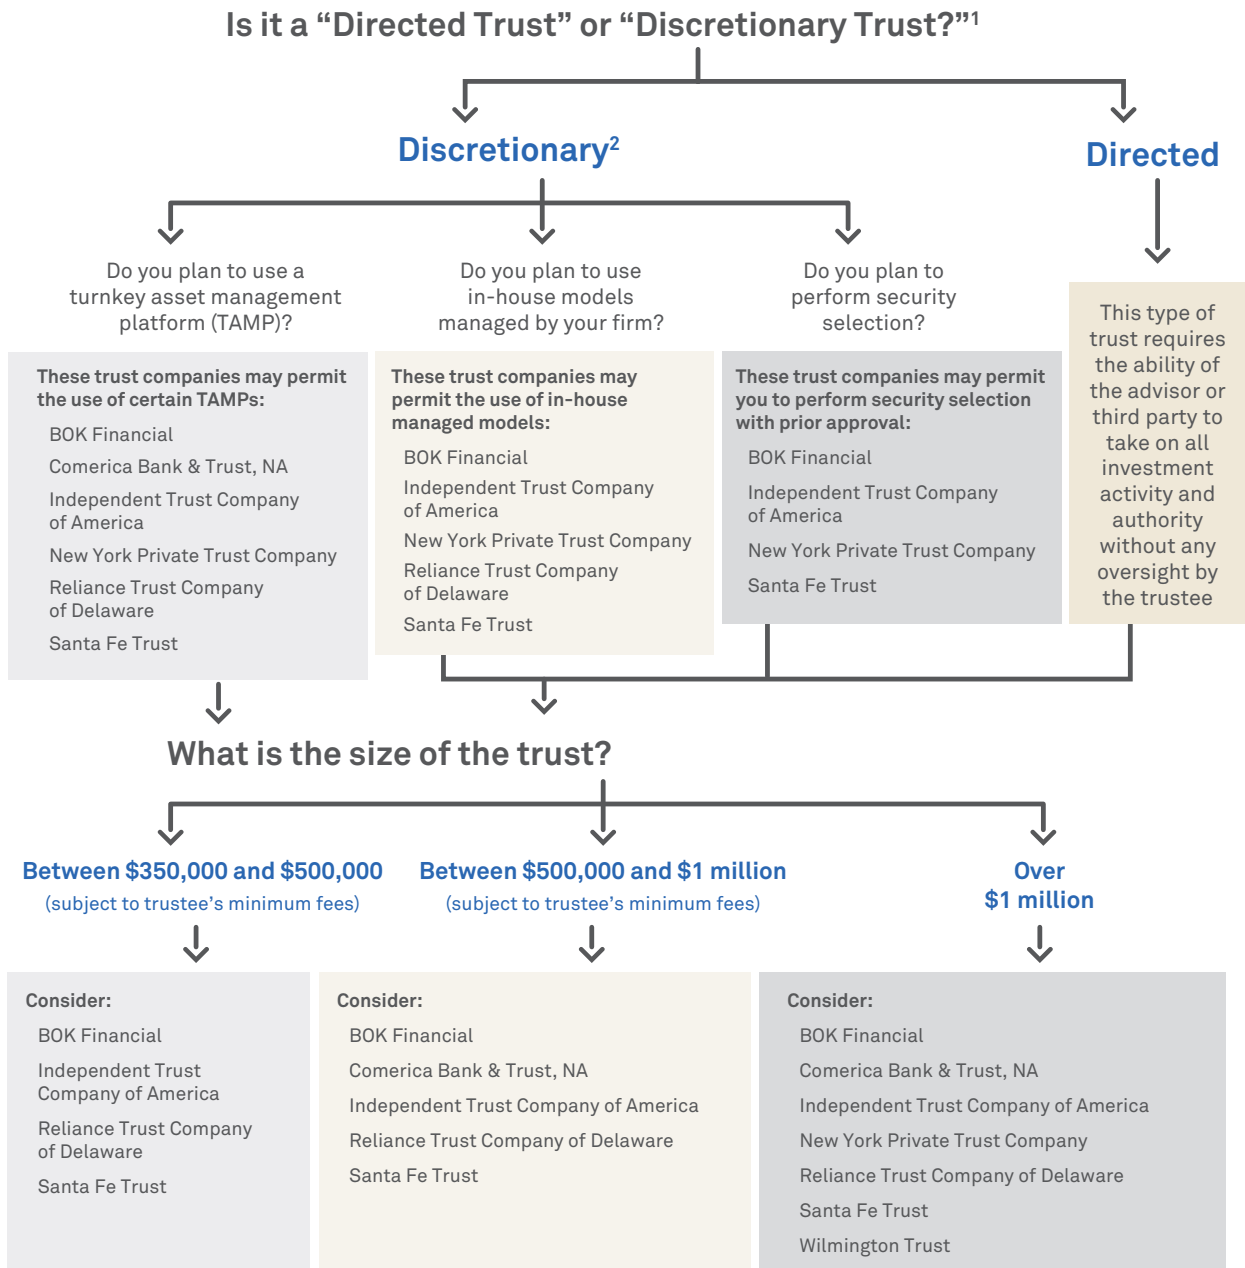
Is it a “Directed Trust” or “Discretionary Trust?”$^1$

Discretionary$^2$

Directed

Do you plan to use a turnkey asset management platform (TAMP)?

Do you plan to use in-house models managed by your firm?

Do you plan to perform security selection?

These trust companies may permit the use of certain TAMPs:

BOK Financial

Comerica Bank & Trust, NA

Independent Trust Company of America

New York Private Trust Company

Reliance Trust Company of Delaware

Santa Fe Trust

These trust companies may permit the use of in-house managed models:

BOK Financial

Independent Trust Company of America

New York Private Trust Company

Reliance Trust Company of Delaware

Santa Fe Trust

These trust companies may permit you to perform security selection with prior approval:

BOK Financial

Independent Trust Company of America

New York Private Trust Company

Santa Fe Trust

This type of trust requires the ability of the advisor or third party to take on all investment activity and authority without any oversight by the trustee

What is the size of the trust?

Between $350,000 and $500,000
(subject to trustee’s minimum fees)

Between $500,000 and $1 million
(subject to trustee’s minimum fees)

Over $1 million

Consider:

BOK Financial

Independent Trust Company of America

Reliance Trust Company of Delaware

Santa Fe Trust

Consider:

BOK Financial

Comerica Bank & Trust, NA

Independent Trust Company of America

Reliance Trust Company of Delaware

Santa Fe Trust

Consider:

BOK Financial

Comerica Bank & Trust, NA

Independent Trust Company of America

New York Private Trust Company

Reliance Trust Company of Delaware

Santa Fe Trust

Wilmington Trust